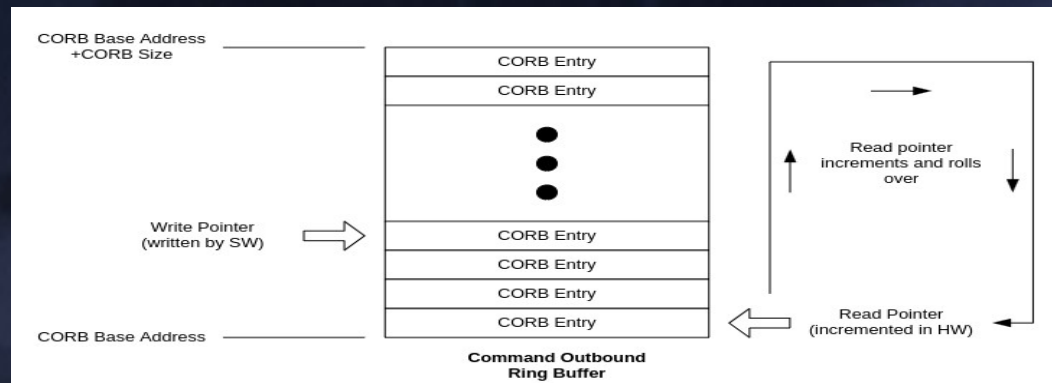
CORB Base Address
+CORB Size

CORB Entry

CORB Entry

Read pointer increments and rolls over

Write Pointer
(written by SW)

CORB Entry

CORB Entry

CORB Entry

CORB Entry

Read Pointer
(incremented in HW)

CORB Base Address

Command Outbound
Ring Buffer